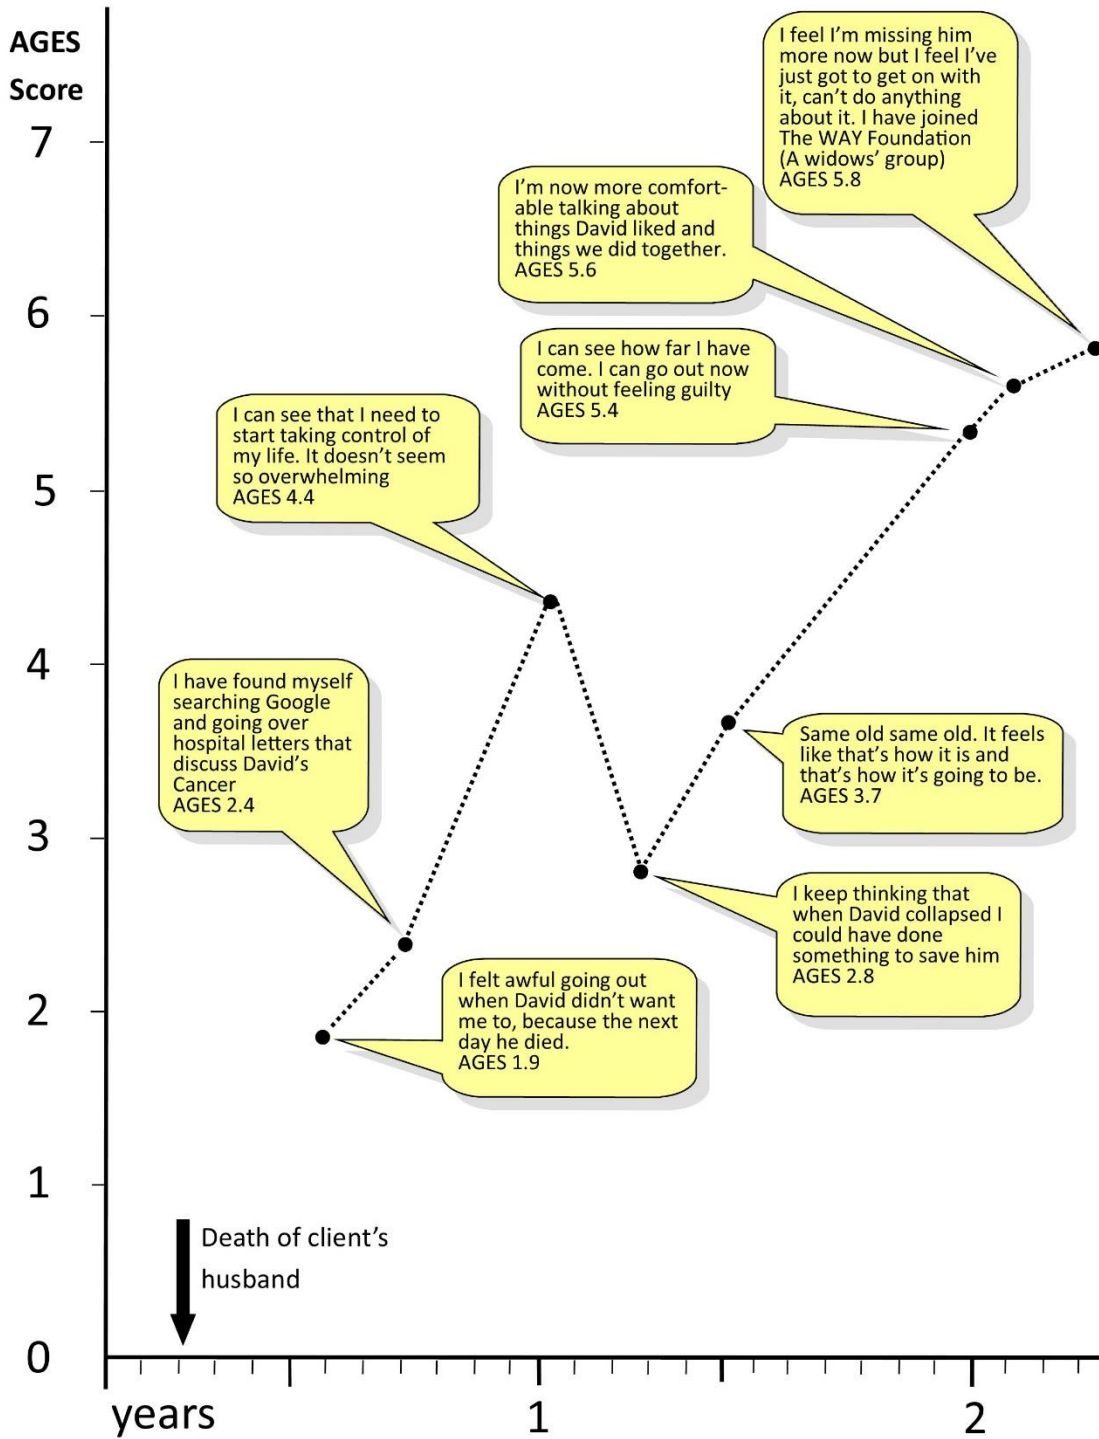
AGES Score

7

6

5

4

3

2

1

0

I feel I'm missing him more now but I feel I've just got to get on with it, can't do anything about it. I have joined The WAY Foundation (A widows' group) AGES 5.8

I'm now more comfortable talking about things David liked and things we did together. AGES 5.6

I can see how far I have come. I can go out now without feeling guilty AGES 5.4

I can see that I need to start taking control of my life. It doesn't seem so overwhelming AGES 4.4

I have found myself searching Google and going over hospital letters that discuss David's Cancer AGES 2.4

Same old same old. It feels like that's how it is and that's how it's going to be. AGES 3.7

I keep thinking that when David collapsed I could have done something to save him AGES 2.8

I felt awful going out when David didn't want me to, because the next day he died. AGES 1.9

Death of client's husband

years

1

2